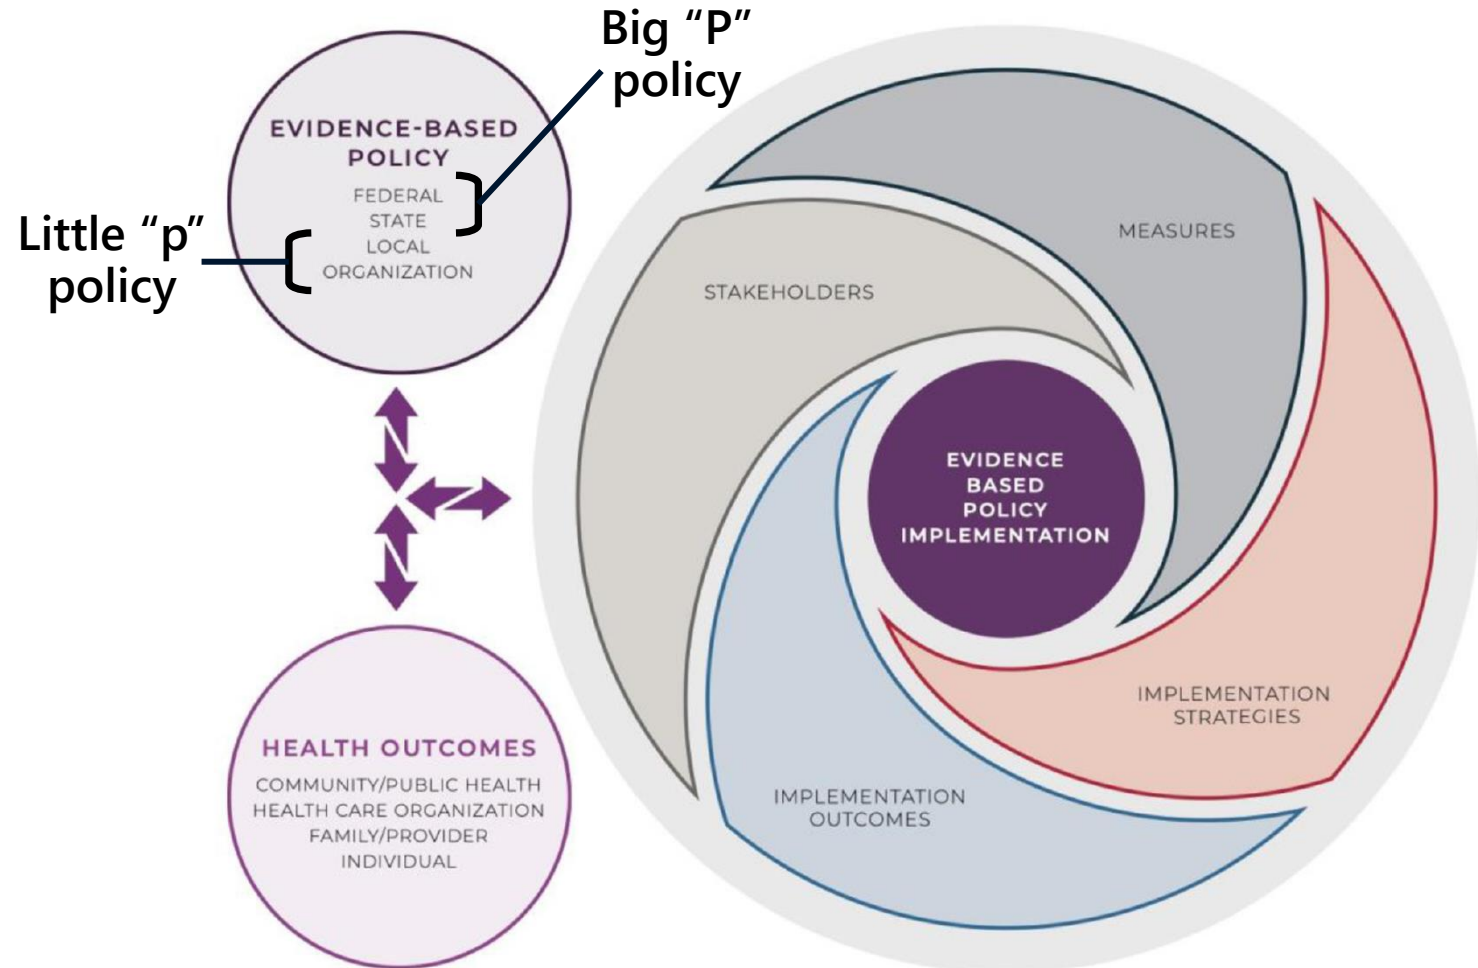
Big "P" policy

EVIDENCE-BASED POLICY
FEDERAL
STATE
LOCAL
ORGANIZATION

Little "p" policy

HEALTH OUTCOMES
COMMUNITY/PUBLIC HEALTH
HEALTH CARE ORGANIZATION
FAMILY/PROVIDER
INDIVIDUAL

MEASURES

STAKEHOLDERS

EVIDENCE BASED POLICY IMPLEMENTATION

IMPLEMENTATION STRATEGIES

IMPLEMENTATION OUTCOMES